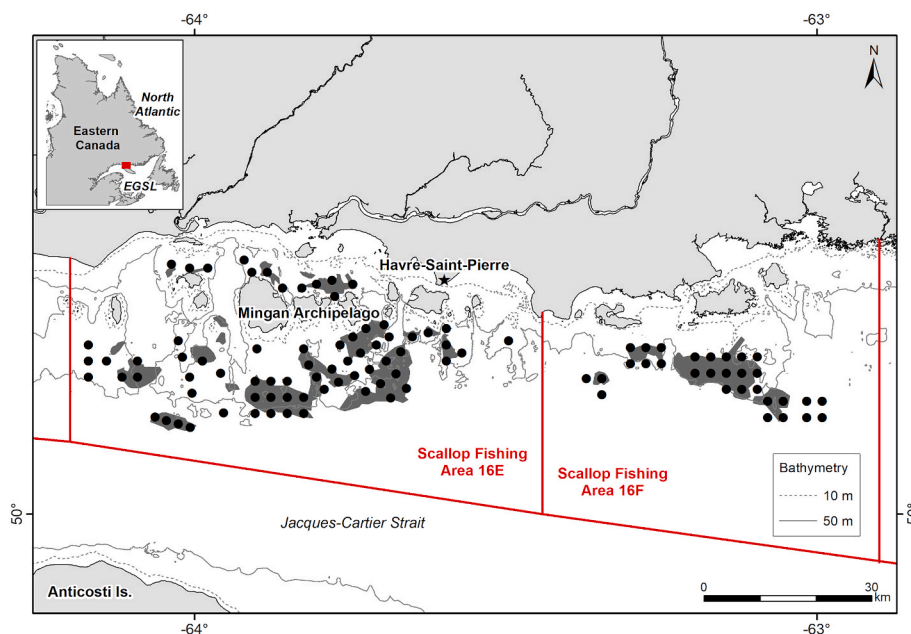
-64°

-63°

North Atlantic

Eastern Canada

EGSL

N

Havre-Saint-Pierre

Mingan Archipelago

Scallop Fishing Area 16E

Scallop Fishing Area 16F

Bathymetry
10 m
50 m

50°

50°

Jacques-Cartier Strait

Anticosti Is.

0

30
km

-64°

-63°